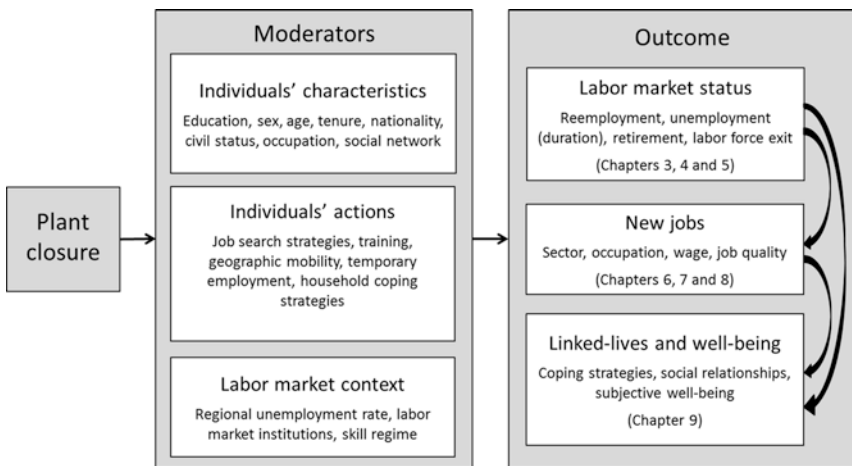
Plant closure

Moderators

Individuals' characteristics

Education, sex, age, tenure, nationality, civil status, occupation, social network

Individuals' actions

Job search strategies, training, geographic mobility, temporary employment, household coping strategies

Labor market context

Regional unemployment rate, labor market institutions, skill regime

Outcome

Labor market status

Reemployment, unemployment (duration), retirement, labor force exit

(Chapters 3, 4 and 5)

New jobs

Sector, occupation, wage, job quality

(Chapters 6, 7 and 8)

Linked-lives and well-being

Coping strategies, social relationships, subjective well-being

(Chapter 9)